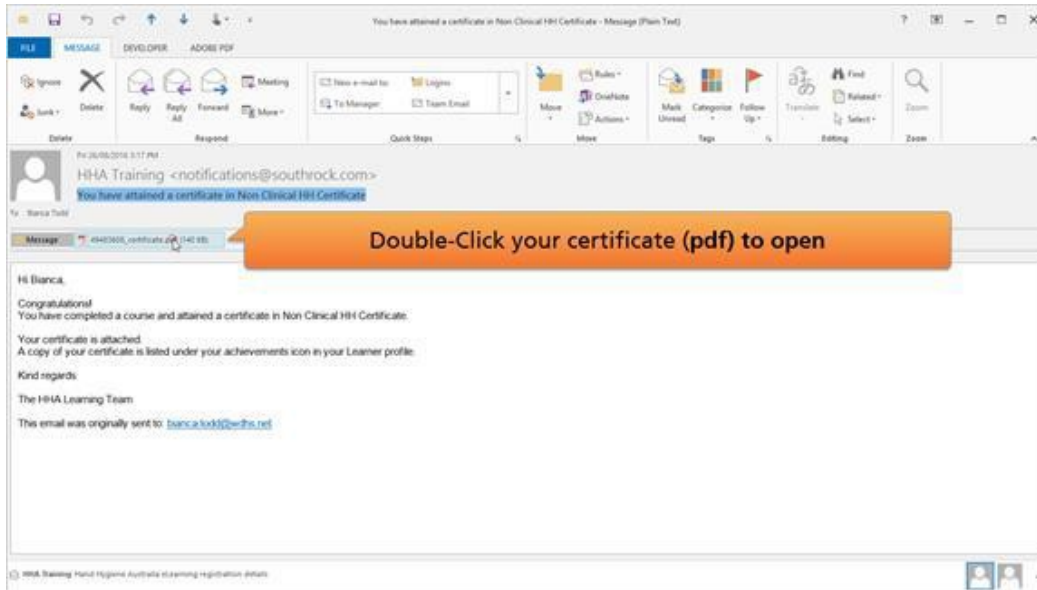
You have attained a certificate in Non Clinical HH Certificate - Message (Plain Text)

? – □ ×

FILE MESSAGE DEVELOPER ADOBE PDF

Ignore Junk Delete
Delete

Reply Reply All Forward Meeting More
Respond

New e-mail to Logins To Manager Team Email
Quick Steps

Move Rules OneNote Actions
Move

Mark Unread Categorize Follow Up
Tags

Translate Find Related Select
Editing

Zoom
Zoom

Fri 26/06/2016 3:17 PM
HHA Training <notifications@southrock.com>
You have attained a certificate in Non Clinical HH Certificate

To Bianca Todd

Message 49483600_certificate.pdf (340 KB)

Double-Click your certificate (pdf) to open

Hi Bianca,

Congratulations!
You have completed a course and attained a certificate in Non Clinical HH Certificate.

Your certificate is attached.
A copy of your certificate is listed under your achievements icon in your Learner profile.

Kind regards

The HHA Learning Team

This email was originally sent to: bianca.todd@wdhs.net

HHA Training: Hand Hygiene Australia eLearning registration details